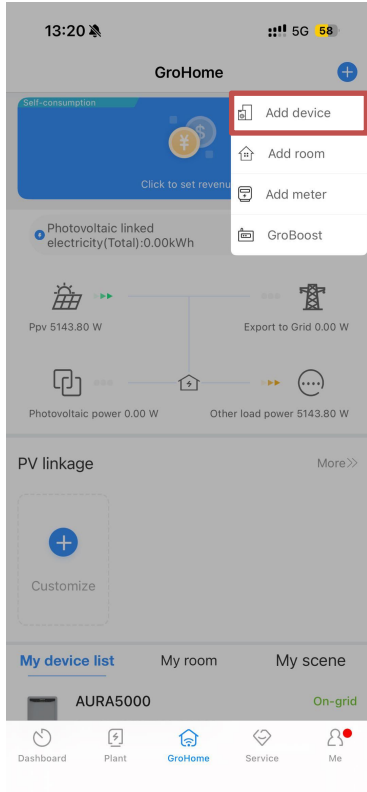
13:20 5G 58

GroHome

Self-consumption

Click to set revenu

Add device

Add room

Add meter

GroBoost

Photovoltaic linked electricity(Total):0.00kWh

Ppv 5143.80 W

Export to Grid 0.00 W

Photovoltaic power 0.00 W

Other load power 5143.80 W

PV linkage

More≫

Customize

My device list

My room

My scene

AURA5000

On-grid

Dashboard

Plant

GroHome

Service

Me